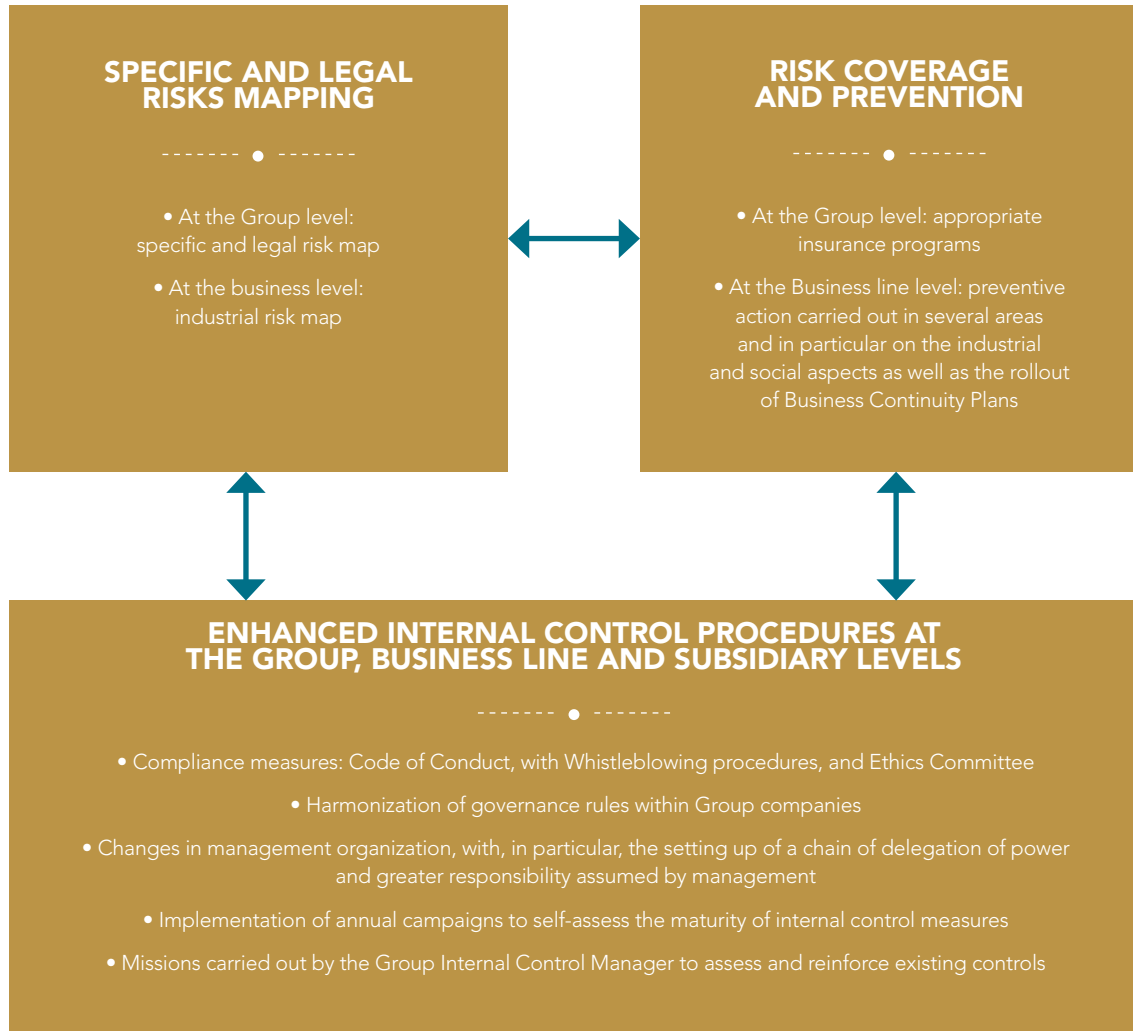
SPECIFIC AND LEGAL RISKS MAPPING

• At the Group level: specific and legal risk map

• At the business level: industrial risk map

RISK COVERAGE AND PREVENTION

• At the Group level: appropriate insurance programs

• At the Business line level: preventive action carried out in several areas and in particular on the industrial and social aspects as well as the rollout of Business Continuity Plans

ENHANCED INTERNAL CONTROL PROCEDURES AT THE GROUP, BUSINESS LINE AND SUBSIDIARY LEVELS

• Compliance measures: Code of Conduct, with Whistleblowing procedures, and Ethics Committee

• Harmonization of governance rules within Group companies

• Changes in management organization, with, in particular, the setting up of a chain of delegation of power and greater responsibility assumed by management

• Implementation of annual campaigns to self-assess the maturity of internal control measures

• Missions carried out by the Group Internal Control Manager to assess and reinforce existing controls